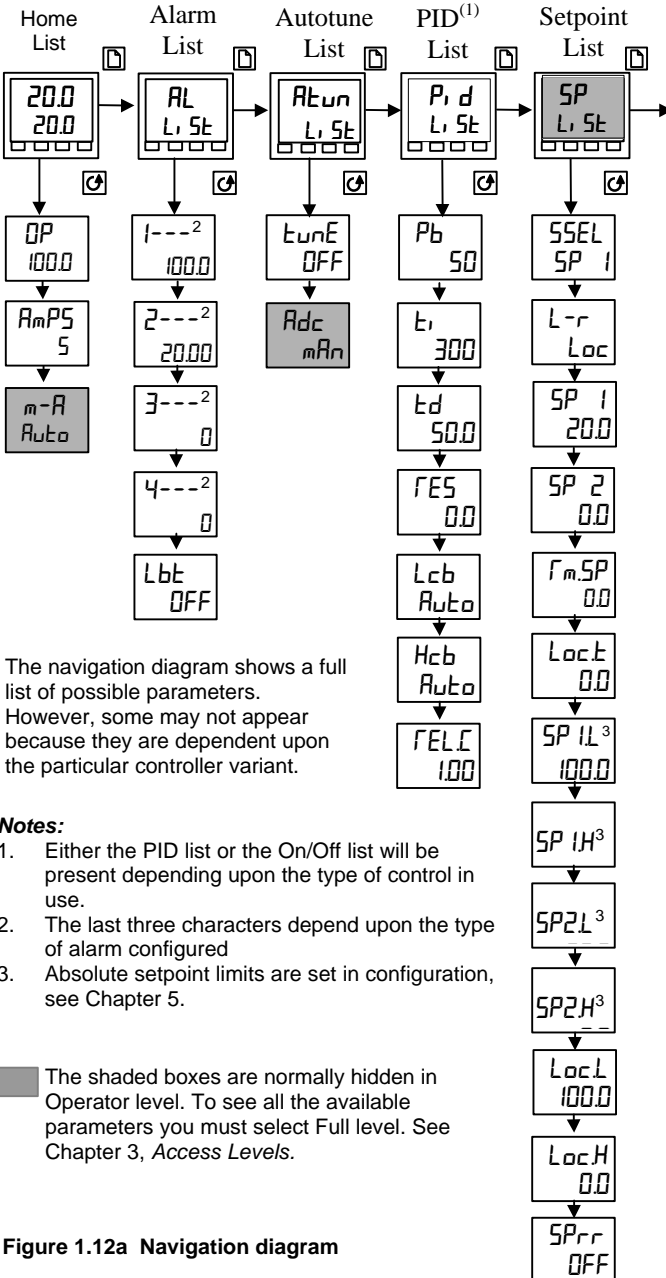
Home List

Alarm List

Autotune List

PID$^{(1)}$ List

Setpoint List

20.0
20.0

AL
Li St

Atun
Li St

Pi d
Li St

SP
Li St

OP
100.0

AmPS
5

m-A
Auto

1---$^2$
100.0

2---$^2$
20.00

3---$^2$
0

4---$^2$
0

Lbt
OFF

tunE
OFF

Adc
mAn

Pb
50

ti
300

td
50.0

rES
0.0

Lcb
Auto

Hcb
Auto

rEL.C
1.00

SSEL
SP 1

L-r
Loc

SP 1
20.0

SP 2
0.0

rm.SP
0.0

Loc.t
0.0

SP 1.L$^3$
100.0

SP 1.H$^3$

SP2.L$^3$

SP2.H$^3$

Loc.L
100.0

Loc.H
0.0

SPrr
OFF

The navigation diagram shows a full list of possible parameters. However, some may not appear because they are dependent upon the particular controller variant.

Notes:
1. Either the PID list or the On/Off list will be present depending upon the type of control in use.
2. The last three characters depend upon the type of alarm configured
3. Absolute setpoint limits are set in configuration, see Chapter 5.

The shaded boxes are normally hidden in Operator level. To see all the available parameters you must select Full level. See Chapter 3, Access Levels.

Figure 1.12a Navigation diagram